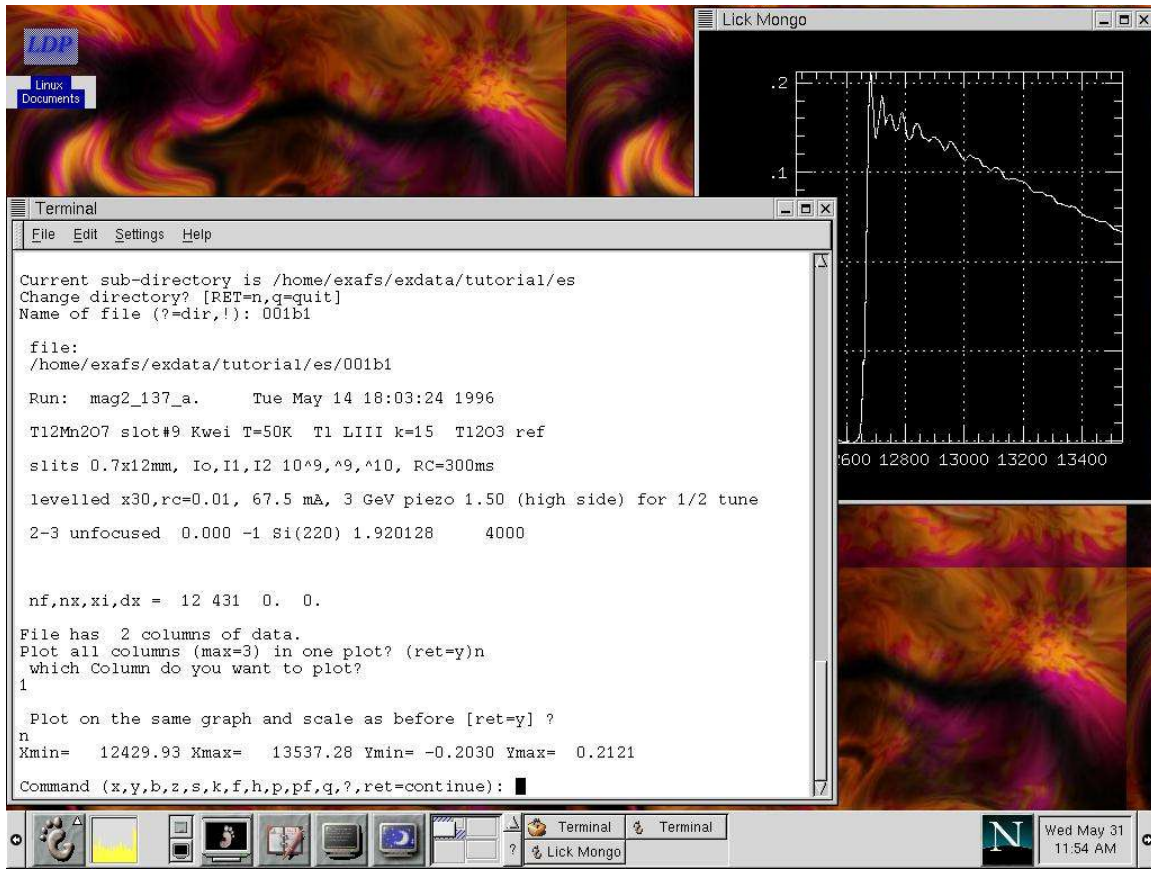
LDP

Linux Documents

Lick Mongo

.2

.1

600 12800 13000 13200 13400

Terminal

File Edit Settings Help

Current sub-directory is /home/exafs/exdata/tutorial/es
Change directory? [RET=n,q=quit]
Name of file (?=dir,!): 001b1

file:
/home/exafs/exdata/tutorial/es/001b1

Run: mag2_137_a. Tue May 14 18:03:24 1996

Tl2Mn2O7 slot#9 Kwei T=50K Tl LIII k=15 Tl2O3 ref

slits 0.7x12mm, Io,I1,I2 10^9,^9,^10, RC=300ms

levelled x30,rc=0.01, 67.5 mA, 3 GeV piezo 1.50 (high side) for 1/2 tune

2-3 unfocused 0.000 -1 Si(220) 1.920128 4000

nf,nx,xi,dx = 12 431 0. 0.

File has 2 columns of data.
Plot all columns (max=3) in one plot? (ret=y)n
which Column do you want to plot?
1

Plot on the same graph and scale as before [ret=y] ?
n
Xmin= 12429.93 Xmax= 13537.28 Ymin= -0.2030 Ymax= 0.2121

Command (x,y,b,z,s,k,f,h,p,pf,q,?,ret=continue):

Terminal Terminal
Lick Mongo

Wed May 31
11:54 AM